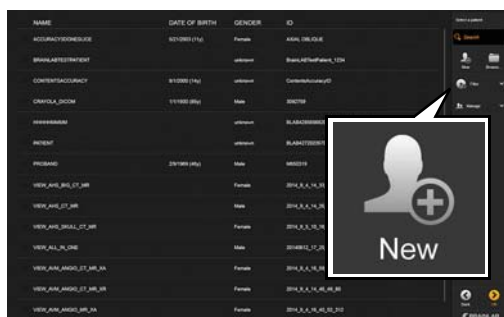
| NAME | DATE OF BIRTH | GENDER | ID |
|---|---|---|---|
| ACCURACY3DONEGLIDE | 6/21/2003 (11y) | Female | AXIAL OBLIQUE |
| BRAINLABTESTPATIENT | | unknown | BrainLABTestPatient_1234 |
| CONTENTSACCURACY | 6/1/2000 (14y) | unknown | ContentsAccuracyID |
| CRAFOLA_DICOM | 1/1/1930 (85y) | Male | 3042759 |
| HHHHHHHMMM | | unknown | BLABA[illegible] |
| PATIENT | | unknown | BLABA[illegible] |
| PROBAND | 2/9/1969 (45y) | Male | MR0319 |
| VIEW_AHS_BIG_CT_MR | | Female | 2014_8_4_14_33 |
| VIEW_AHS_CT_MR | | Female | 2014_8_4_14_35 |
| VIEW_AHS_SKULL_CT_MR | | Female | 2014_8_5_10_18 |
| VIEW_ALL_IN_ONE | | Male | 20140812_17_25 |
| VIEW_AVM_ANGIO_CT_MR_XA | | Female | 2014_8_4_16_59 |
| VIEW_AVM_ANGIO_CT_MR_XA | | Female | 2014_8_4_16_48_46_80 |
| VIEW_AVM_ANGIO_MR_XA | | Female | 2014_8_4_16_40_52_512 |

Select a patient

Search

New

Browse

Filter

Manage

New

Back

OK

BRAINLAB